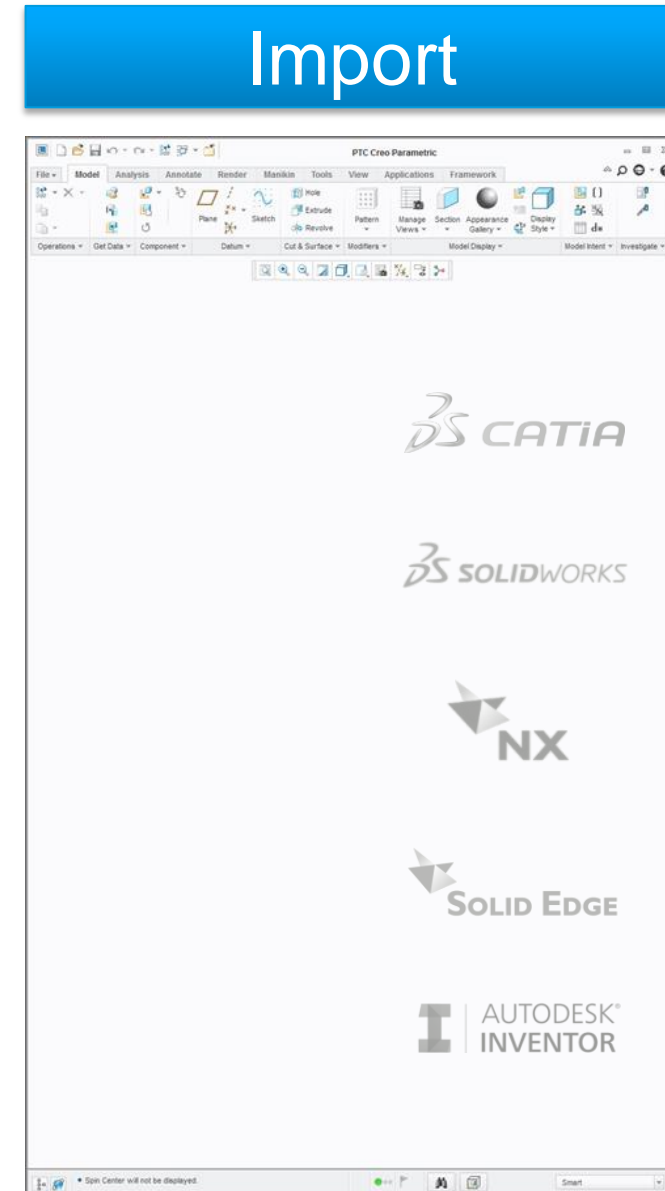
Import

PTC Creo Parametric

File Model Analysis Annotate Render Manikin Tools View Applications Framework

Plane Sketch Hole Extrude Revolve Pattern Manage Views Section Appearance Gallery Display Style

Operations Get Data Component Datum Cut & Surface Modifiers Model Display Model Intent Investigate

CATIA

SOLIDWORKS

NX

SOLID EDGE

AUTODESK® INVENTOR

• Spin Center will not be displayed.

Smart